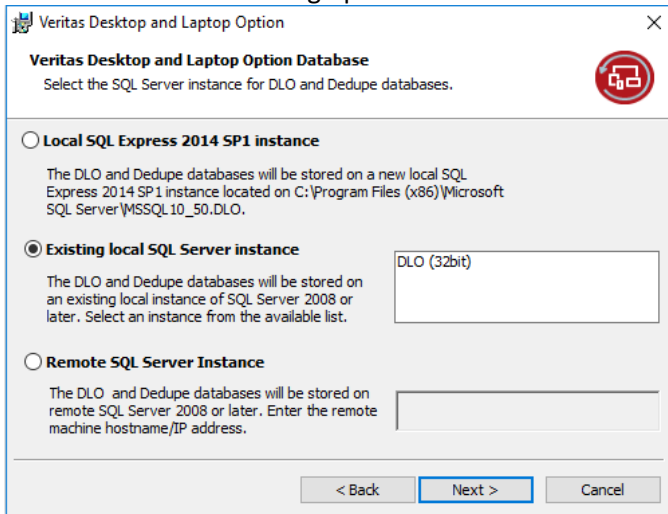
Veritas Desktop and Laptop Option

Veritas Desktop and Laptop Option Database

Select the SQL Server instance for DLO and Dedupe databases.

Local SQL Express 2014 SP1 instance

The DLO and Dedupe databases will be stored on a new local SQL Express 2014 SP1 instance located on C:\Program Files (x86)\Microsoft SQL Server\MSSQL10_50.DLO.

Existing local SQL Server instance

The DLO and Dedupe databases will be stored on an existing local instance of SQL Server 2008 or later. Select an instance from the available list.

DLO (32bit)

Remote SQL Server Instance

The DLO and Dedupe databases will be stored on remote SQL Server 2008 or later. Enter the remote machine hostname/IP address.

< Back

Next >

Cancel